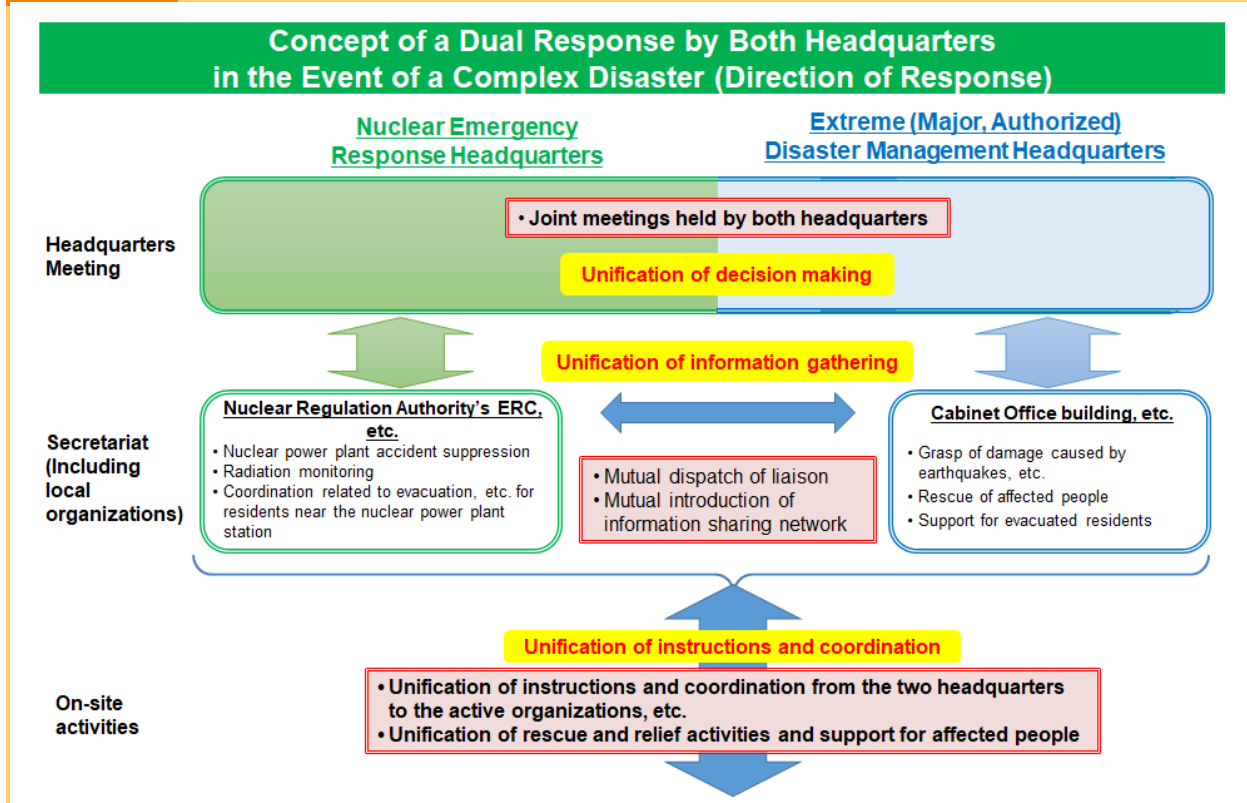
Concept of a Dual Response by Both Headquarters in the Event of a Complex Disaster (Direction of Response)

Nuclear Emergency Response Headquarters

Extreme (Major, Authorized) Disaster Management Headquarters

Headquarters Meeting

• Joint meetings held by both headquarters

Unification of decision making

Unification of information gathering

Secretariat (Including local organizations)

Nuclear Regulation Authority's ERC, etc.

• Nuclear power plant accident suppression
• Radiation monitoring
• Coordination related to evacuation, etc. for residents near the nuclear power plant station

• Mutual dispatch of liaison
• Mutual introduction of information sharing network

Cabinet Office building, etc.

• Grasp of damage caused by earthquakes, etc.
• Rescue of affected people
• Support for evacuated residents

Unification of instructions and coordination

On-site activities

• Unification of instructions and coordination from the two headquarters to the active organizations, etc.
• Unification of rescue and relief activities and support for affected people